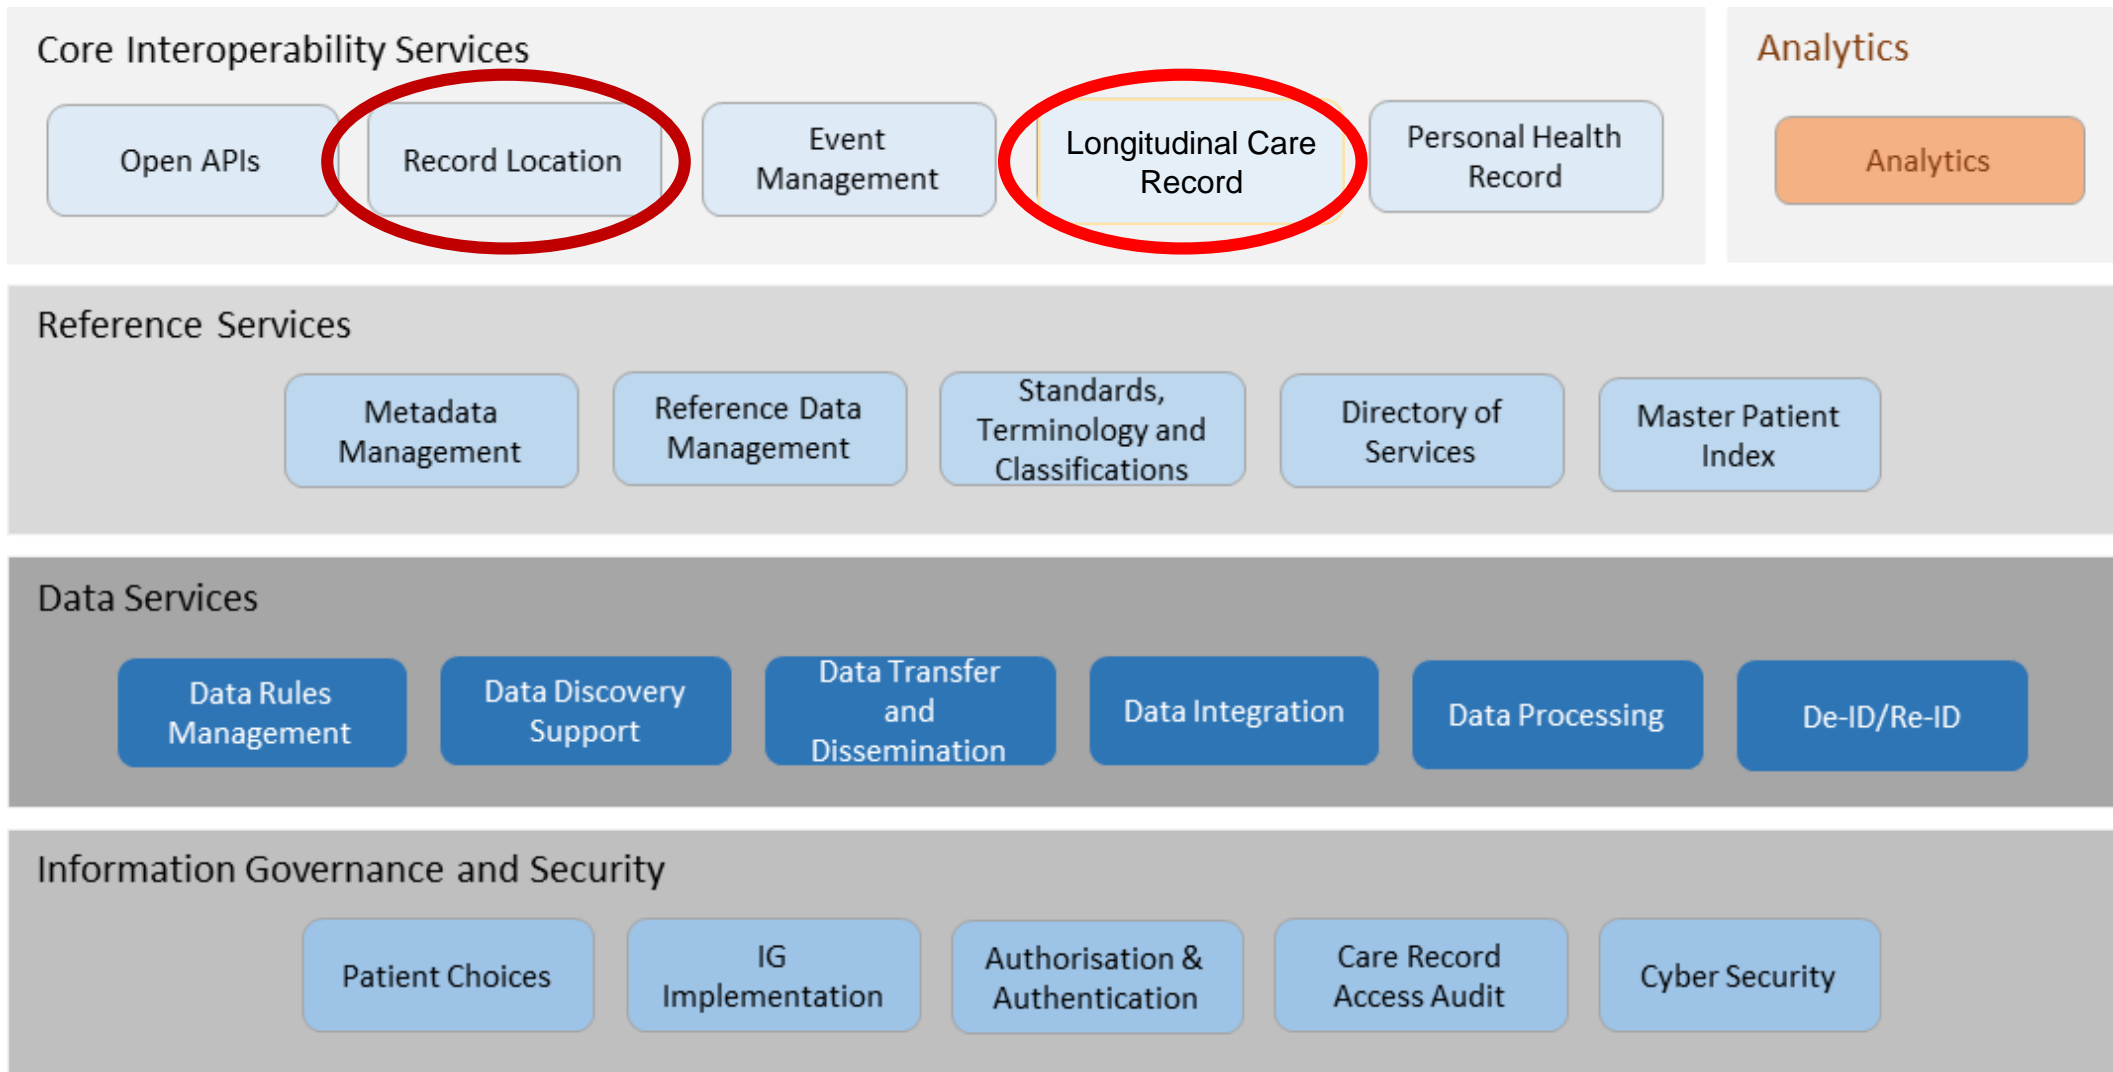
Core Interoperability Services

Open APIs

Record Location

Event Management

Longitudinal Care Record

Personal Health Record

Analytics

Analytics

Reference Services

Metadata Management

Reference Data Management

Standards, Terminology and Classifications

Directory of Services

Master Patient Index

Data Services

Data Rules Management

Data Discovery Support

Data Transfer and Dissemination

Data Integration

Data Processing

De-ID/Re-ID

Information Governance and Security

Patient Choices

IG Implementation

Authorisation & Authentication

Care Record Access Audit

Cyber Security